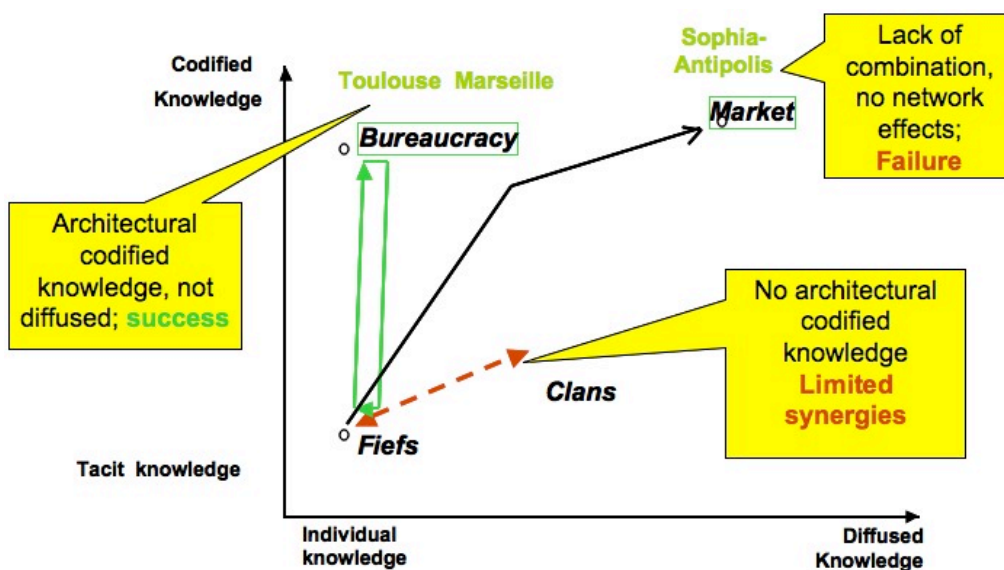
Codified Knowledge

Toulouse Marseille

Sophia-Antipolis

Lack of combination, no network effects; Failure

Bureaucracy

Market

Architectural codified knowledge, not diffused; success

No architectural codified knowledge Limited synergies

Clans

Fiefs

Tacit knowledge

Individual knowledge

Diffused Knowledge